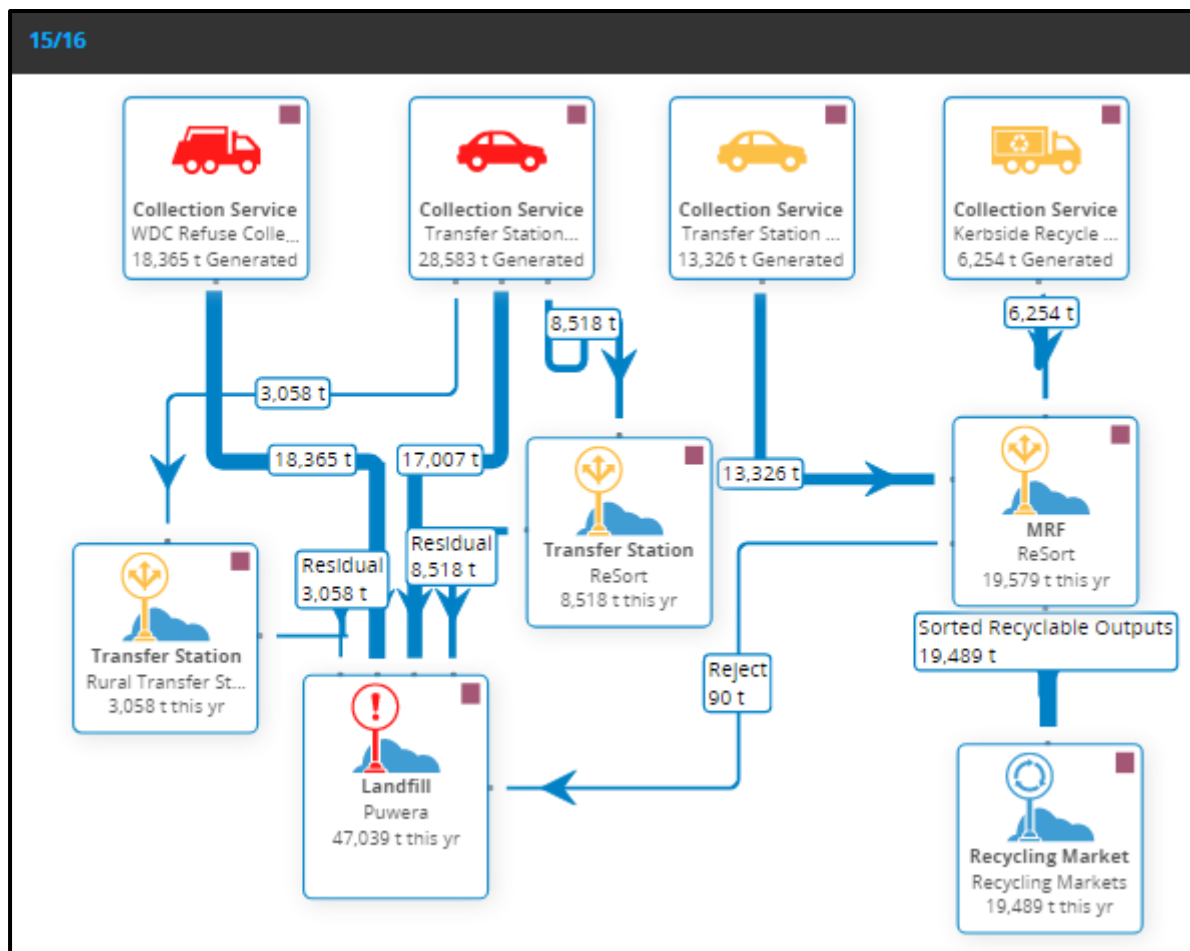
15/16

Collection Service
WDC Refuse Colle...
18,365 t Generated

Collection Service
Transfer Station...
28,583 t Generated

Collection Service
Transfer Station ...
13,326 t Generated

Collection Service
Kerbside Recycle ...
6,254 t Generated

8,518 t

6,254 t

3,058 t

18,365 t

17,007 t

13,326 t

Transfer Station
ReSort
8,518 t this yr

MRF
ReSort
19,579 t this yr

Residual
3,058 t

Residual
8,518 t

Transfer Station
Rural Transfer St...
3,058 t this yr

Sorted Recyclable Outputs
19,489 t

Reject
90 t

Landfill
Puwera
47,039 t this yr

Recycling Market
Recycling Markets
19,489 t this yr